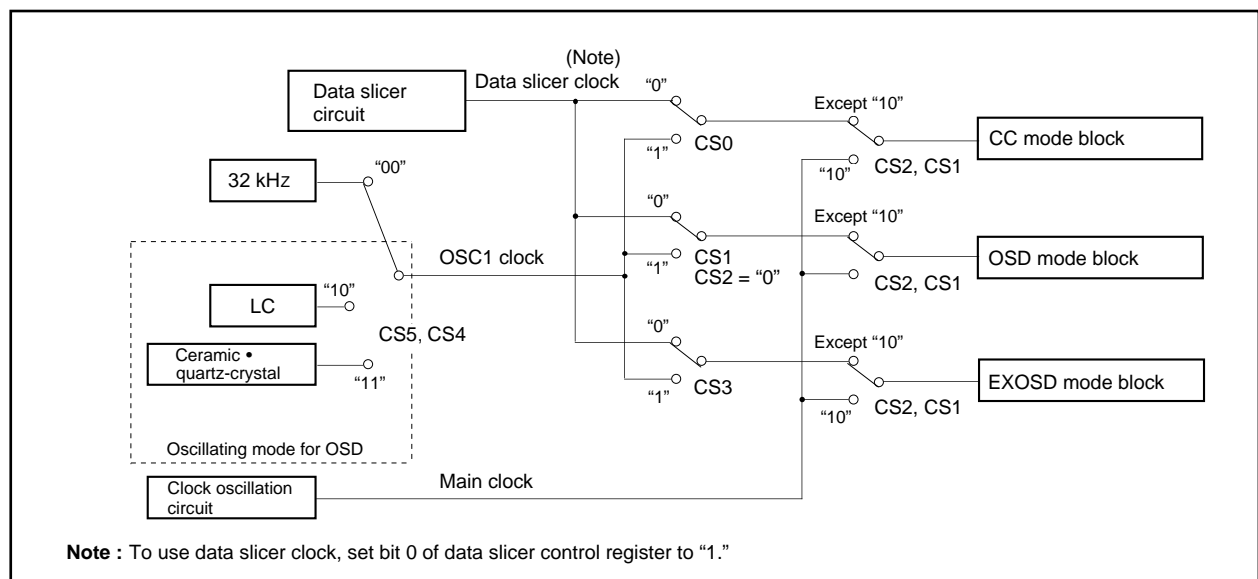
(Note)
Data slicer clock

Data slicer circuit

"0"

Except "10"

"1" CS0

CC mode block

"10" CS2, CS1

32 kHz

"00"

"0"

Except "10"

OSC1 clock

"1" CS1
CS2 = "0"

OSD mode block

CS2, CS1

"10"

LC

CS5, CS4

"0"

Except "10"

Ceramic •
quartz-crystal

"11"

"1" CS3

EXOSD mode block

"10" CS2, CS1

Oscillating mode for OSD

Clock oscillation circuit

Main clock

**Note :** To use data slicer clock, set bit 0 of data slicer control register to "1."